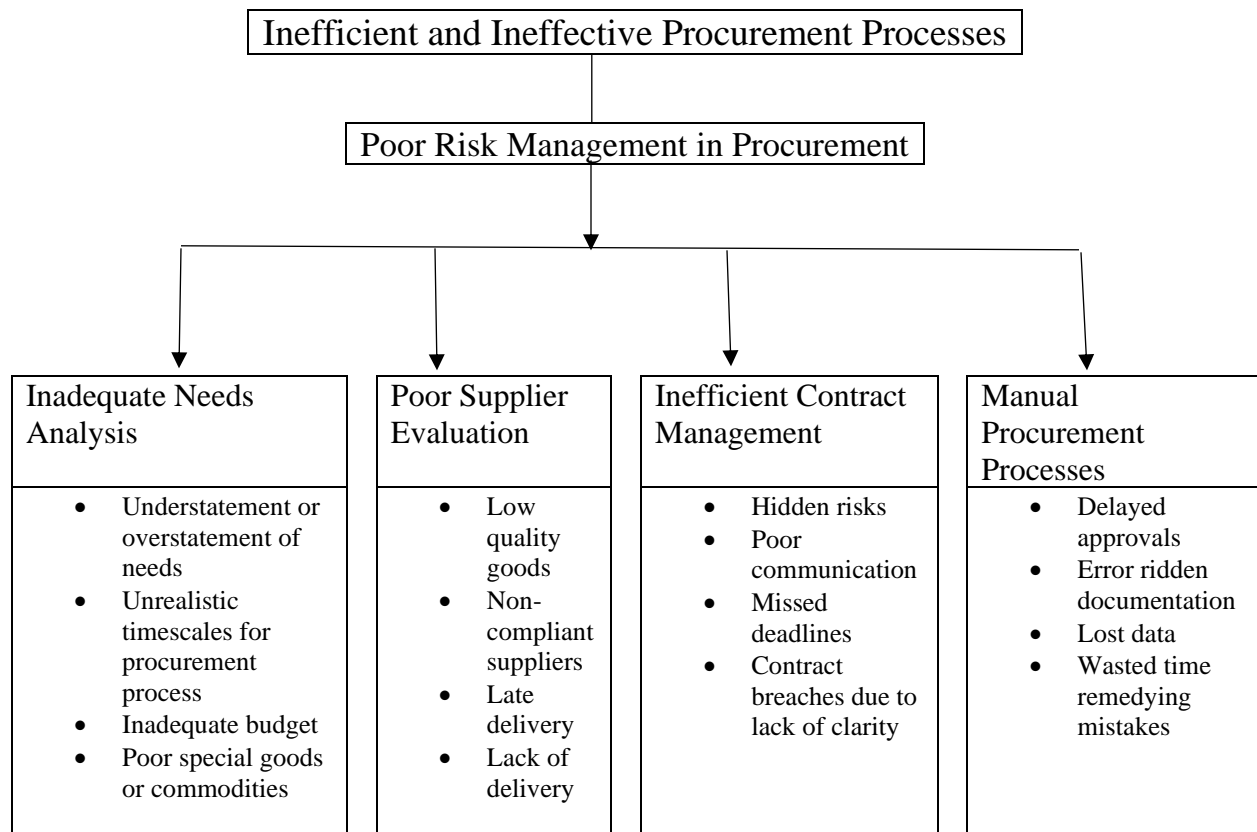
Inefficient and Ineffective Procurement Processes

Poor Risk Management in Procurement

Inadequate Needs Analysis

- Understatement or overstatement of needs
- Unrealistic timescales for procurement process
- Inadequate budget
- Poor special goods or commodities

Poor Supplier Evaluation

- Low quality goods
- Non-compliant suppliers
- Late delivery
- Lack of delivery

Inefficient Contract Management

- Hidden risks
- Poor communication
- Missed deadlines
- Contract breaches due to lack of clarity

Manual Procurement Processes

- Delayed approvals
- Error ridden documentation
- Lost data
- Wasted time remedying mistakes